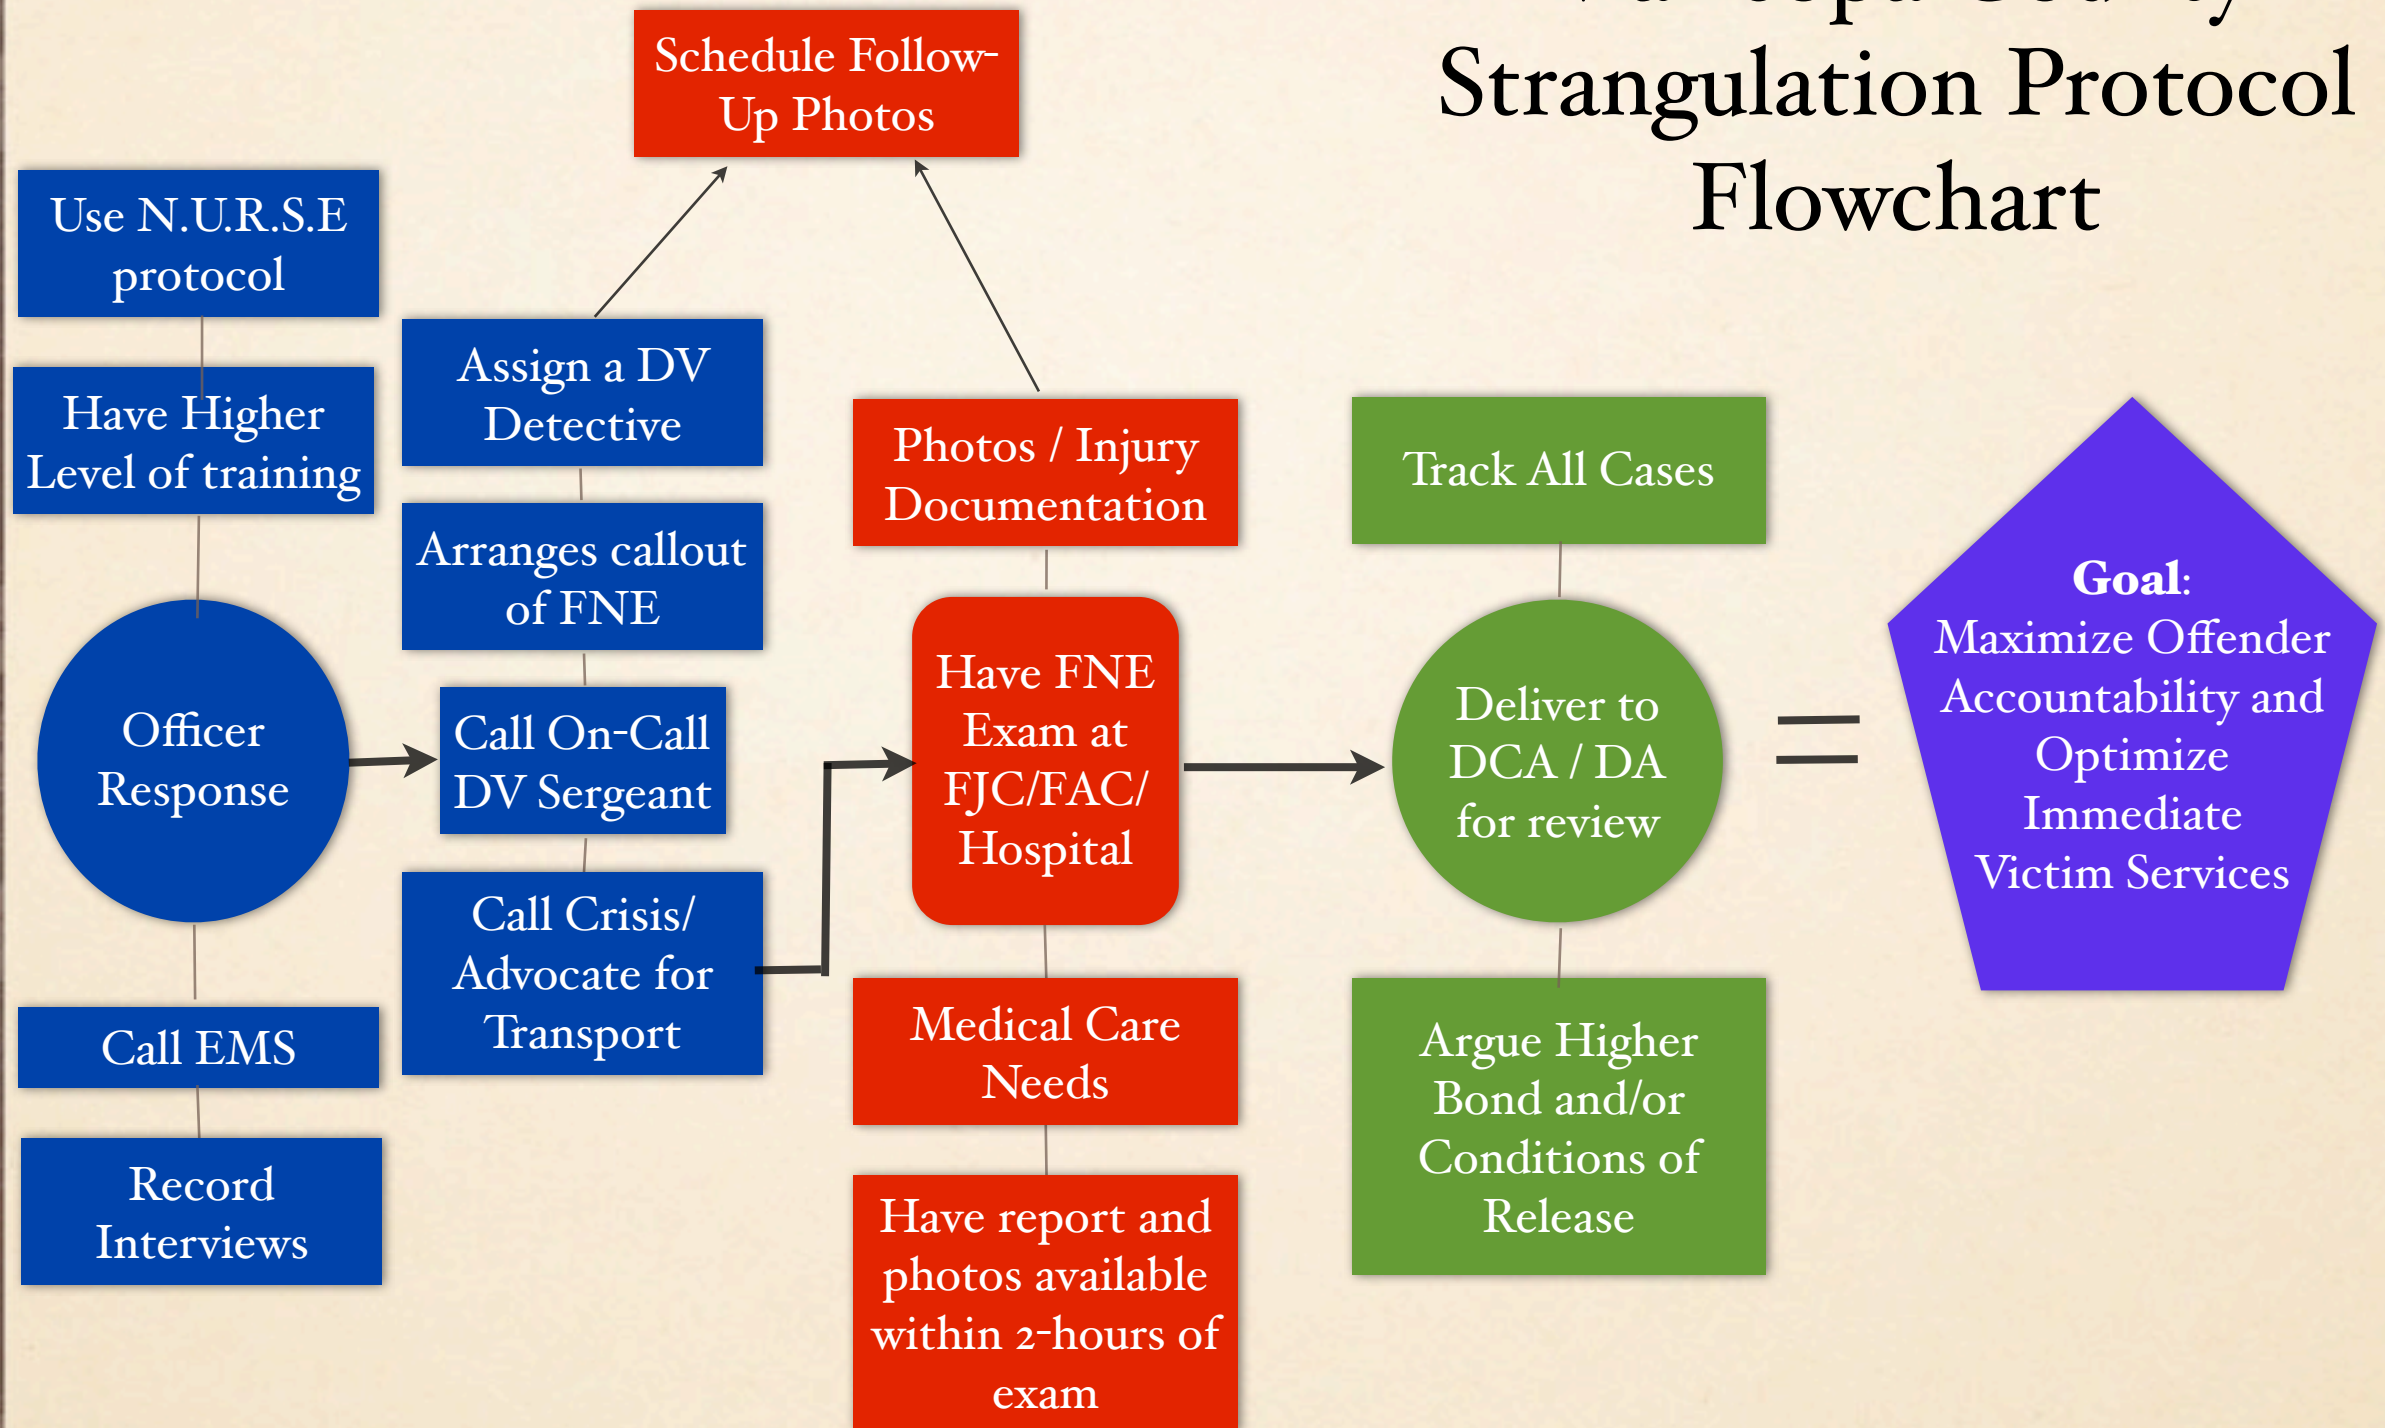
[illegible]
Strangulation Protocol Flowchart

Schedule Follow-Up Photos

Use N.U.R.S.E protocol

Have Higher Level of training

Officer Response

Call EMS

Record Interviews

Assign a DV Detective

Arranges callout of FNE

Call On-Call DV Sergeant

Call Crisis/ Advocate for Transport

Photos / Injury Documentation

Have FNE Exam at FJC/FAC/ Hospital

Medical Care Needs

Have report and photos available within 2-hours of exam

Track All Cases

Deliver to DCA / DA for review

Argue Higher Bond and/or Conditions of Release

=

**Goal**: Maximize Offender Accountability and Optimize Immediate Victim Services